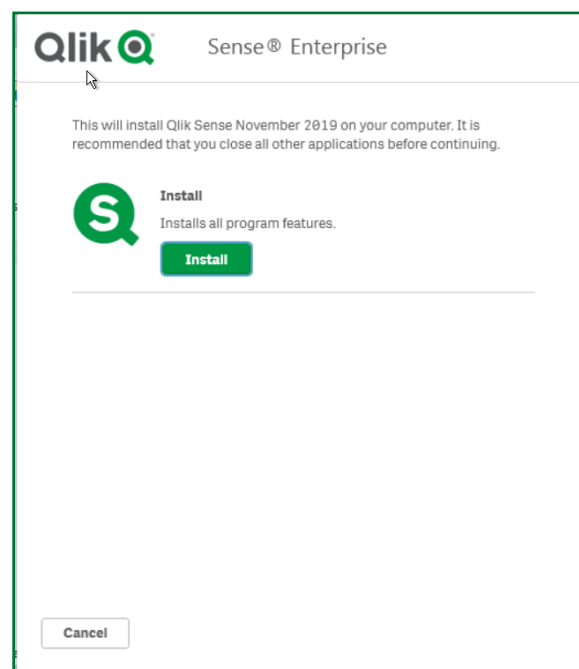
Qlik Sense® Enterprise

This will install Qlik Sense November 2019 on your computer. It is recommended that you close all other applications before continuing.

Install

Installs all program features.

Install

Cancel